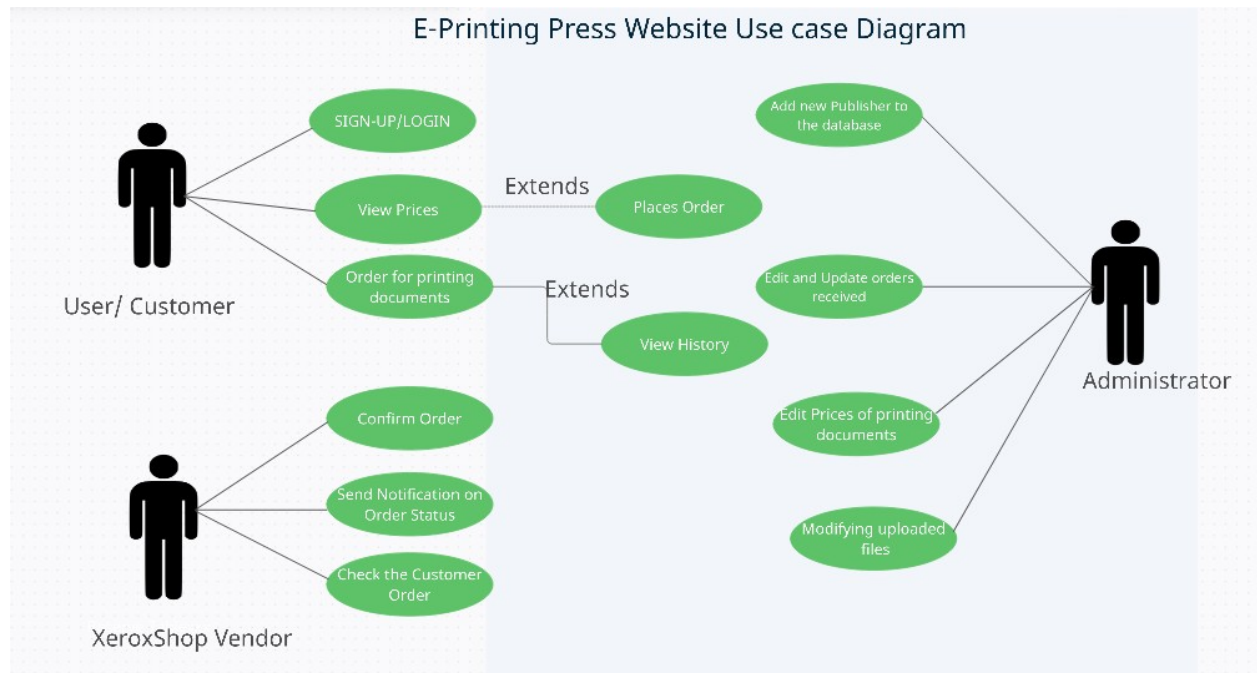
E-Printing Press Website Use case Diagram

SIGN-UP/LOGIN

View Prices

Extends

Places Order

Order for printing documents

Extends

View History

User/ Customer

Add new Publisher to the database

Edit and Update orders received

Administrator

Edit Prices of printing documents

Modifying uploaded files

Confirm Order

Send Notification on Order Status

Check the Customer Order

XeroxShop Vendor